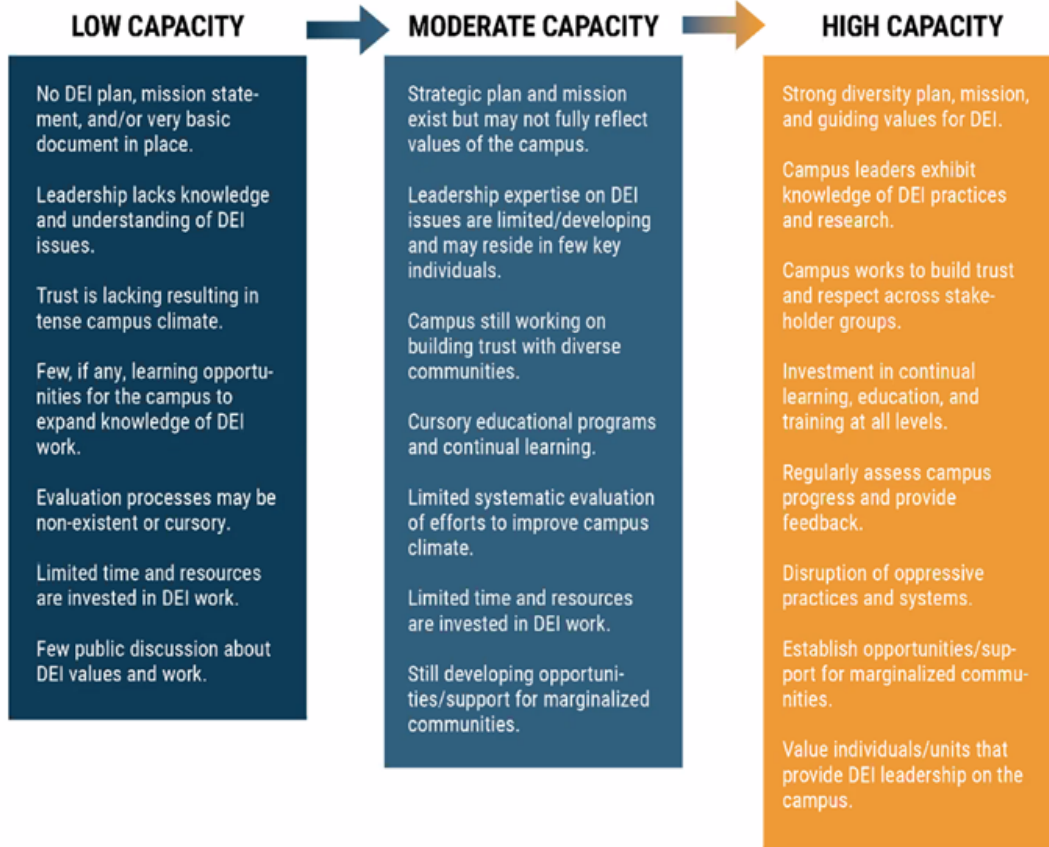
LOW CAPACITY

No DEI plan, mission statement, and/or very basic document in place.

Leadership lacks knowledge and understanding of DEI issues.

Trust is lacking resulting in tense campus climate.

Few, if any, learning opportunities for the campus to expand knowledge of DEI work.

Evaluation processes may be non-existent or cursory.

Limited time and resources are invested in DEI work.

Few public discussion about DEI values and work.

MODERATE CAPACITY

Strategic plan and mission exist but may not fully reflect values of the campus.

Leadership expertise on DEI issues are limited/developing and may reside in few key individuals.

Campus still working on building trust with diverse communities.

Cursory educational programs and continual learning.

Limited systematic evaluation of efforts to improve campus climate.

Limited time and resources are invested in DEI work.

Still developing opportunities/support for marginalized communities.

HIGH CAPACITY

Strong diversity plan, mission, and guiding values for DEI.

Campus leaders exhibit knowledge of DEI practices and research.

Campus works to build trust and respect across stakeholder groups.

Investment in continual learning, education, and training at all levels.

Regularly assess campus progress and provide feedback.

Disruption of oppressive practices and systems.

Establish opportunities/support for marginalized communities.

Value individuals/units that provide DEI leadership on the campus.